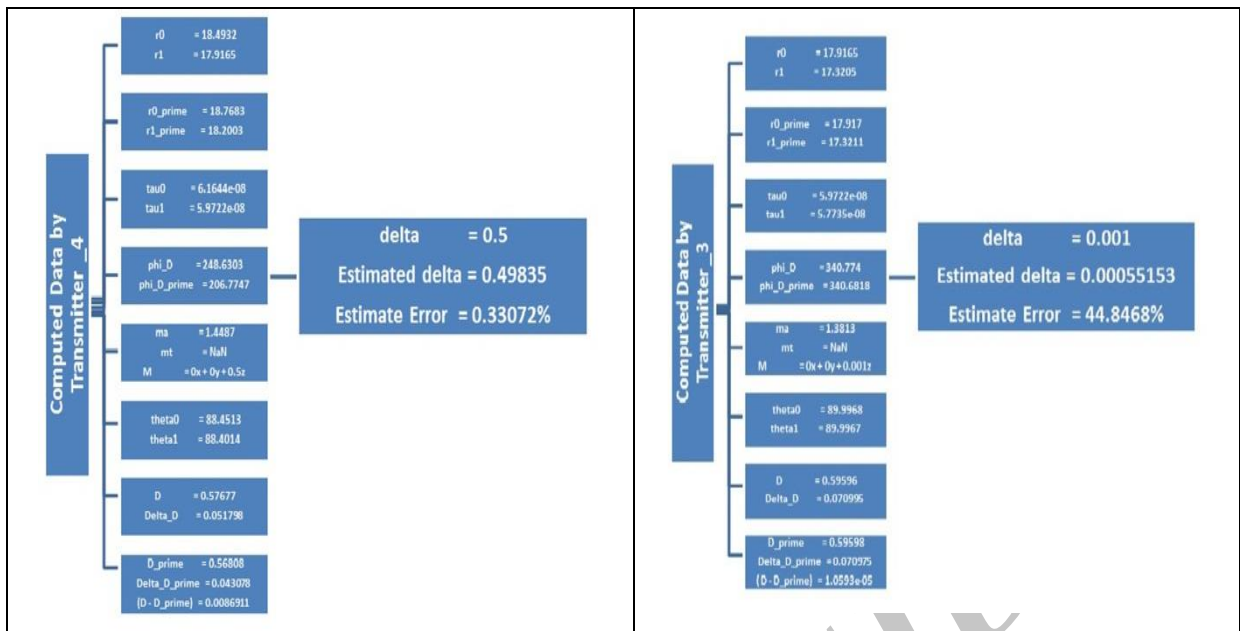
Computed Data by Transmitter _4

r0 = 18.4932
r1 = 17.9165

r0_prime = 18.7683
r1_prime = 18.2003

tau0 = 6.1644e-08
tau1 = 5.9722e-08

phi_D = 248.6303
phi_D_prime = 206.7747

ma = 1.4487
mt = NaN
M = 0x + 0y + 0.5z

theta0 = 88.4513
theta1 = 88.4014

D = 0.57677
Delta_D = 0.051798

D_prime = 0.56808
Delta_D_prime = 0.043078
(D - D_prime) = 0.0086911

delta = 0.5
Estimated delta = 0.49835
Estimate Error = 0.33072%

Computed Data by Transmitter _3

r0 = 17.9165
r1 = 17.3205

r0_prime = 17.917
r1_prime = 17.3211

tau0 = 5.9722e-08
tau1 = 5.7735e-08

phi_D = 340.774
phi_D_prime = 340.6818

ma = 1.3813
mt = NaN
M = 0x + 0y + 0.001z

theta0 = 89.9968
theta1 = 89.9967

D = 0.59596
Delta_D = 0.070995

D_prime = 0.59598
Delta_D_prime = 0.070975
(D - D_prime) = 1.0593e-05

delta = 0.001
Estimated delta = 0.00055153
Estimate Error = 44.8468%